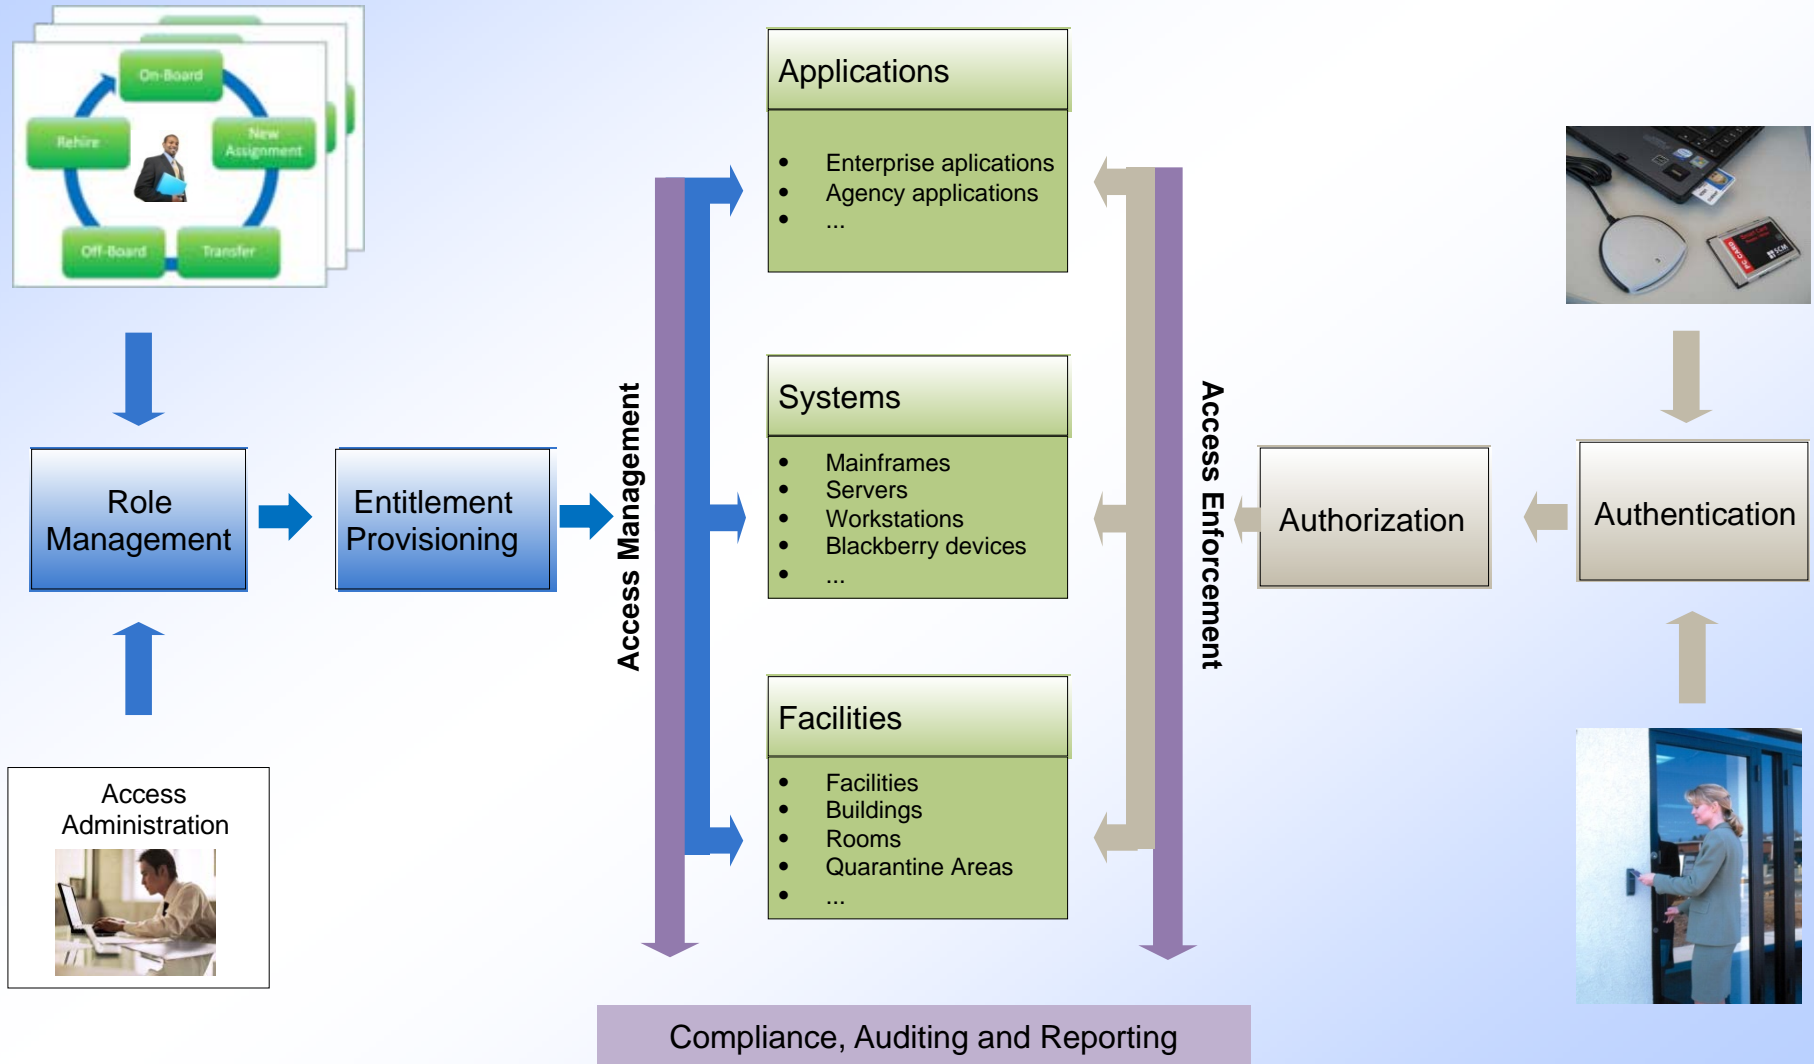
On-Board
Rehire
New Assignment
Off-Board
Transfer

Role Management

Entitlement Provisioning

Access Administration

Access Management

Applications

- Enterprise aplications
- Agency applications
- ...

Systems

- Mainframes
- Servers
- Workstations
- Blackberry devices
- ...

Facilities

- Facilities
- Buildings
- Rooms
- Quarantine Areas
- ...

Access Enforcement

Authorization

Authentication

Compliance, Auditing and Reporting